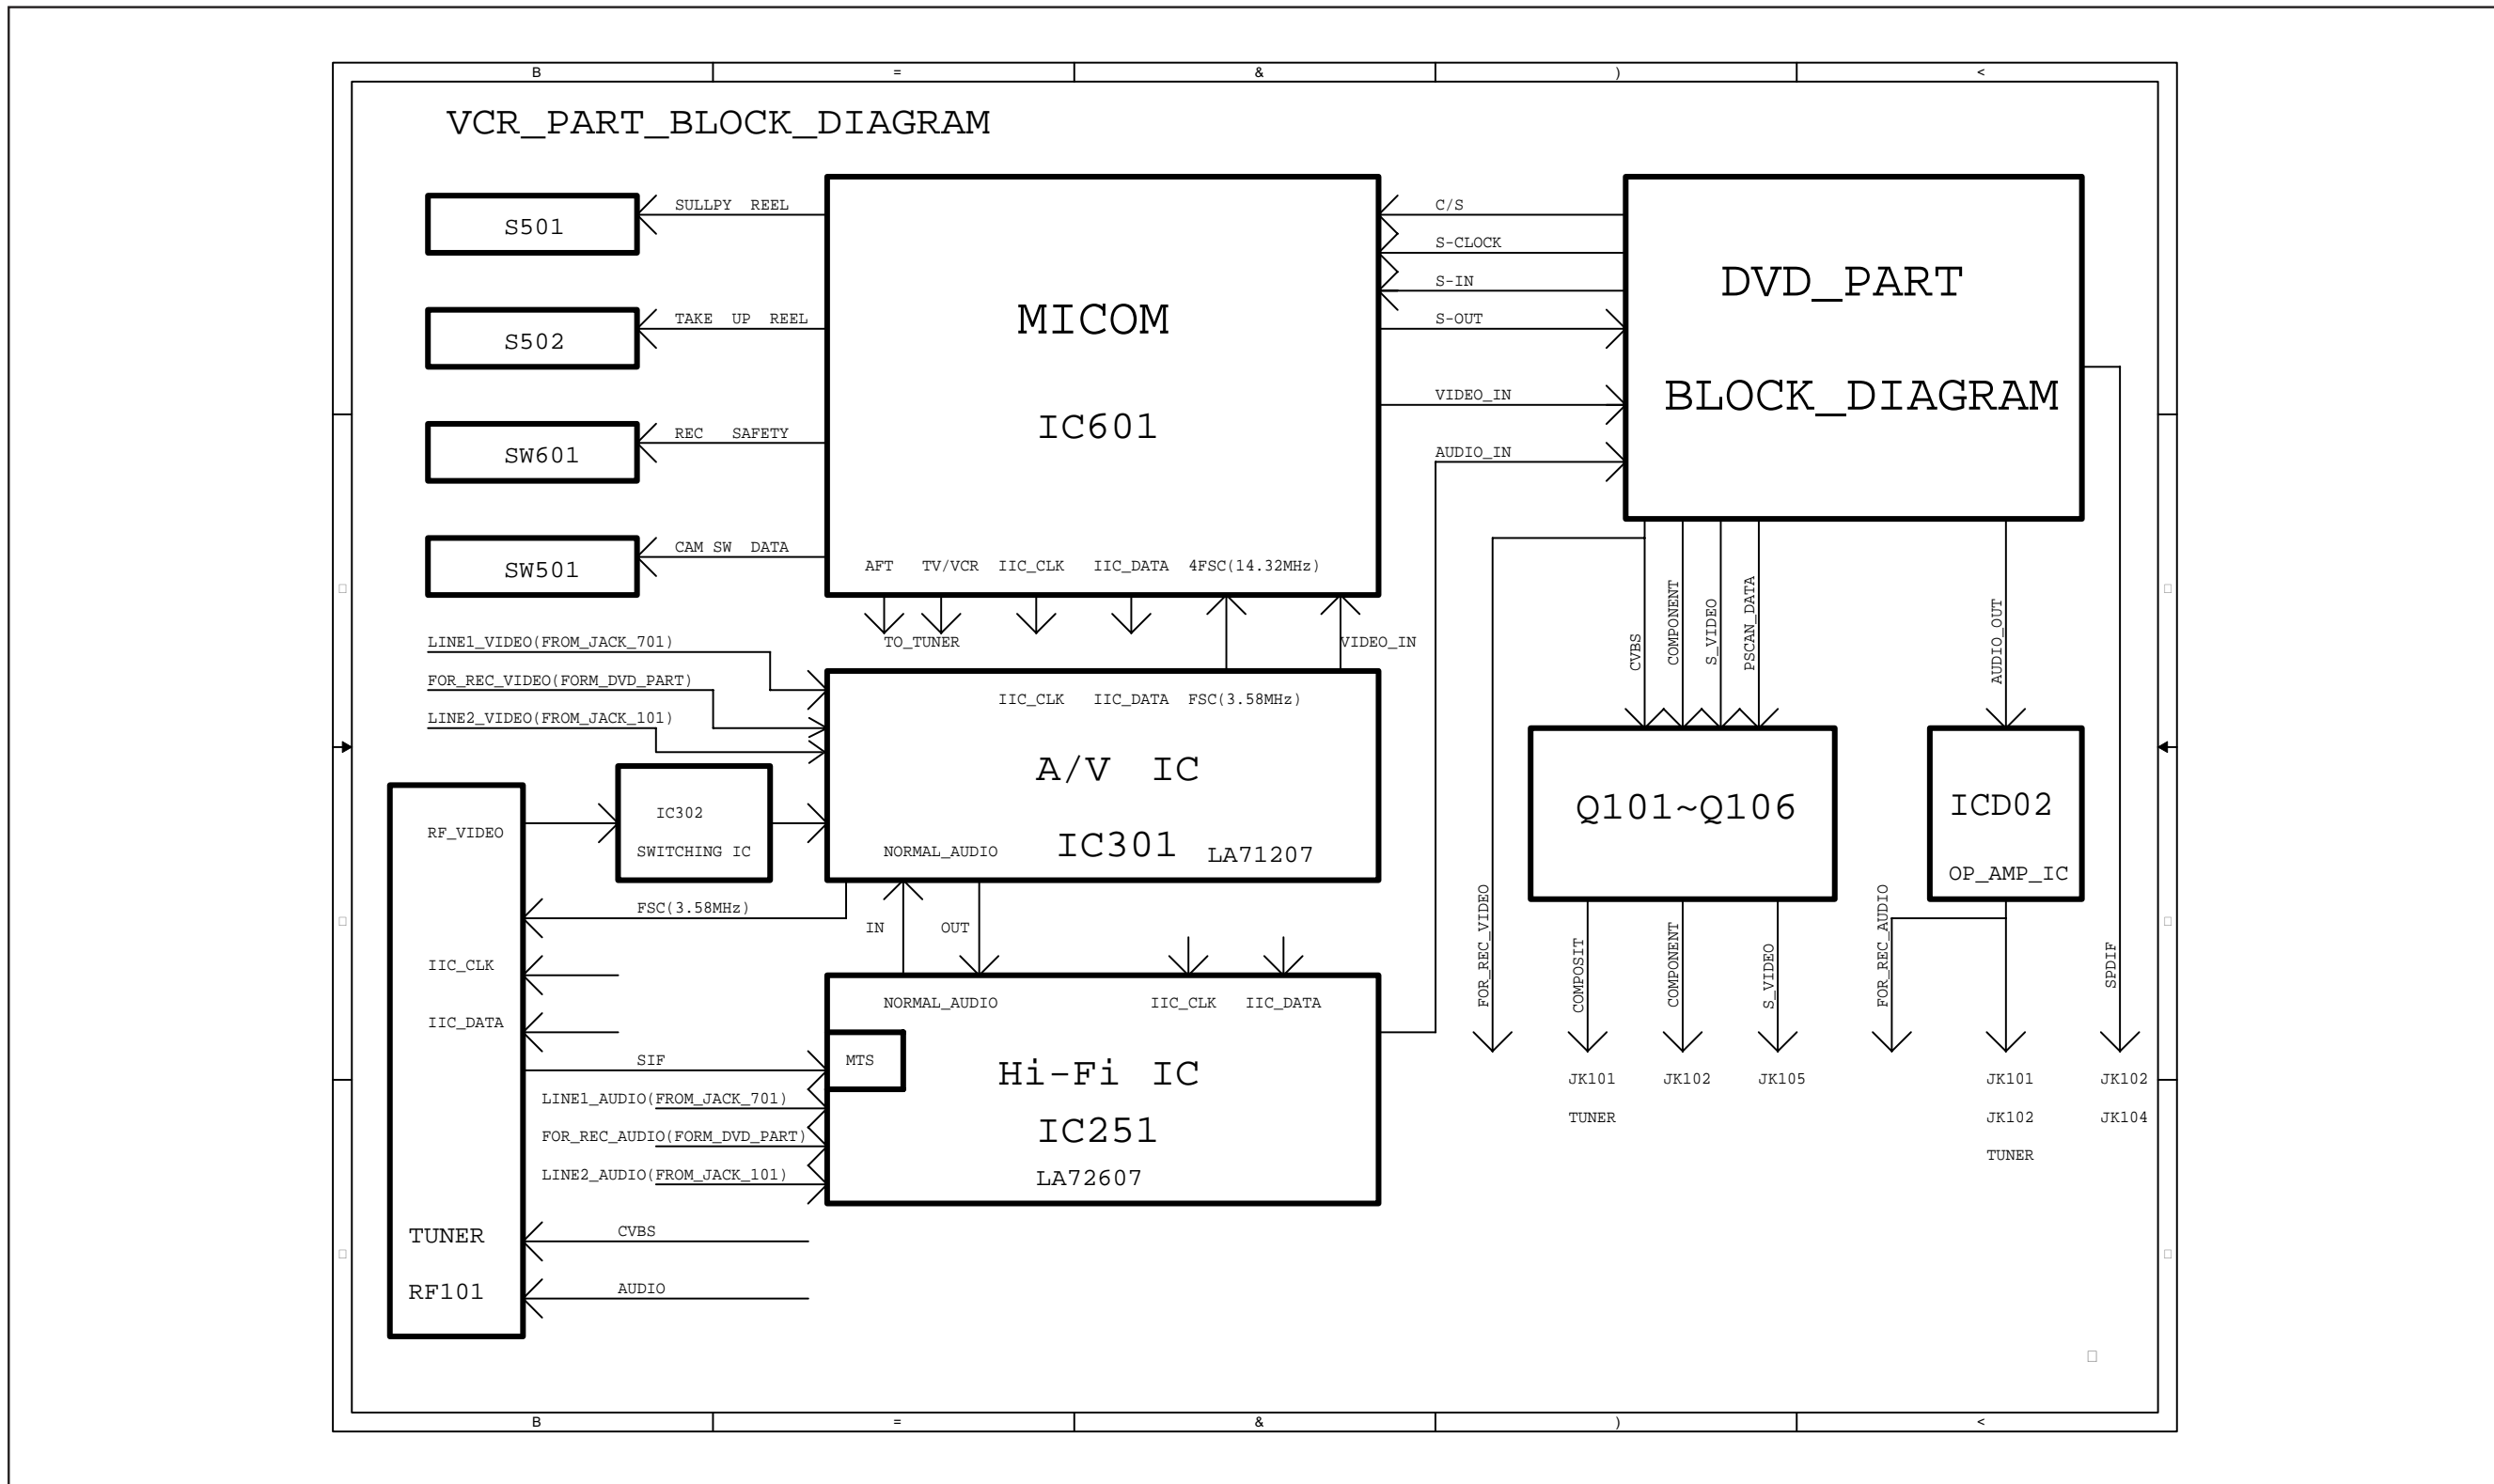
B = & ) <

VCR_PART_BLOCK_DIAGRAM

S501
SULLPY REEL

S502
TAKE UP REEL

SW601
REC SAFETY

SW501
CAM SW DATA

MICOM

IC601

AFT TV/VCR IIC_CLK IIC_DATA 4FSC(14.32MHz)

TO_TUNER

VIDEO_IN

C/S
S-CLOCK
S-IN
S-OUT
VIDEO_IN
AUDIO_IN

DVD_PART

BLOCK_DIAGRAM

LINE1_VIDEO(FROM_JACK_701)
FOR_REC_VIDEO(FORM_DVD_PART)
LINE2_VIDEO(FROM_JACK_101)

IIC_CLK IIC_DATA FSC(3.58MHz)

A/V IC

IC301 LA71207

NORMAL_AUDIO

IC302
SWITCHING IC

RF_VIDEO

FSC(3.58MHz)

IN OUT

IIC_CLK

IIC_DATA

SIF

NORMAL_AUDIO IIC_CLK IIC_DATA

MTS

Hi-Fi IC

IC251

LA72607

LINE1_AUDIO(FROM_JACK_701)
FOR_REC_AUDIO(FORM_DVD_PART)
LINE2_AUDIO(FROM_JACK_101)

CVBS

AUDIO

TUNER

RF101

CVBS COMPONENT S_VIDEO PSCAN_DATA

AUDIO_OUT

Q101~Q106

ICD02

OP_AMP_IC

FOR_REC_VIDEO COMPOSIT COMPONENT S_VIDEO FOR_REC_AUDIO SPDIF

JK101 JK102 JK105 JK101 JK102
TUNER JK102 JK104
TUNER

B = & ) <